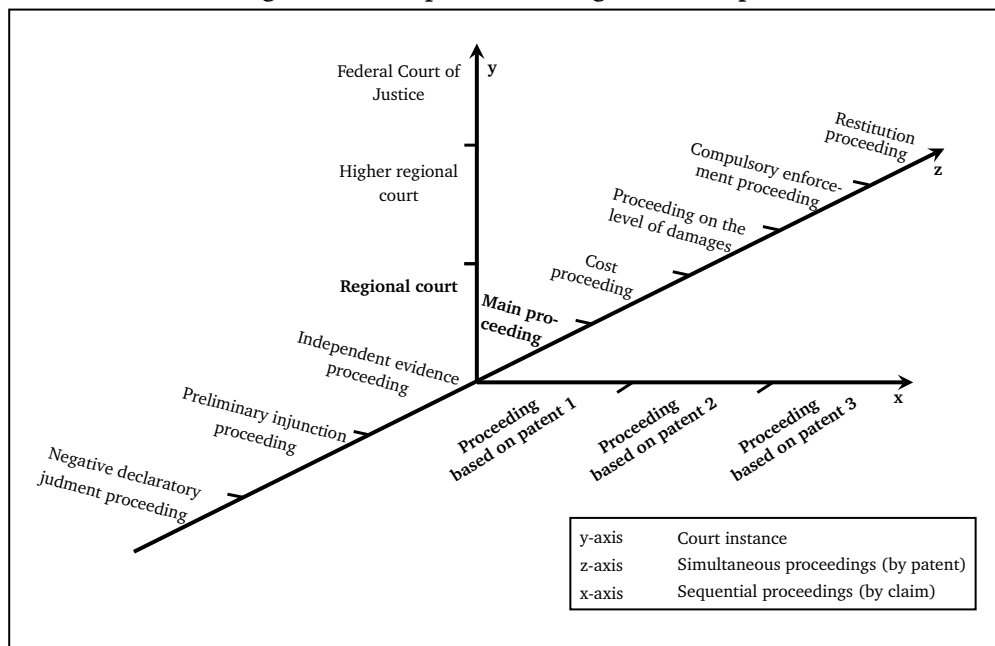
Federal Court of Justice

Higher regional court

Regional court

y

Restitution proceeding

Compulsory enforcement proceeding

Proceeding on the level of damages

Cost proceeding

Main proceeding

z

Independent evidence proceeding

Preliminary injunction proceeding

Negative declaratory judment proceeding

Proceeding based on patent 1

Proceeding based on patent 2

Proceeding based on patent 3

x

| | |
|---|---|
| y-axis | Court instance |
| z-axis | Simultaneous proceedings (by patent) |
| x-axis | Sequential proceedings (by claim) |